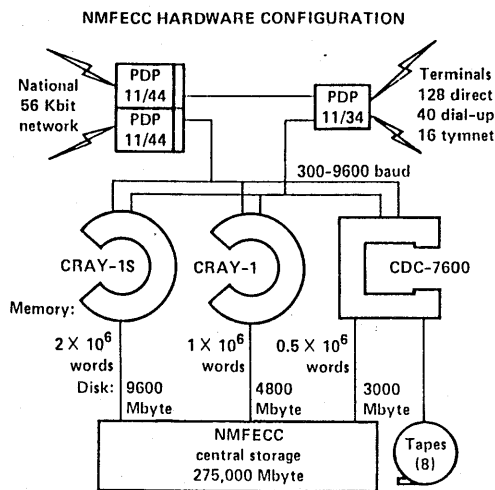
NMFECC HARDWARE CONFIGURATION

National 56 Kbit network

PDP 11/44

PDP 11/44

PDP 11/34

Terminals 128 direct 40 dial-up 16 tymnet

300-9600 baud

CRAY-1S

CRAY-1

CDC-7600

Memory:

$2 \times 10^6$ words

$1 \times 10^6$ words

$0.5 \times 10^6$ words

Disk: 9600 Mbyte

4800 Mbyte

3000 Mbyte

NMFECC central storage 275,000 Mbyte

Tapes (8)